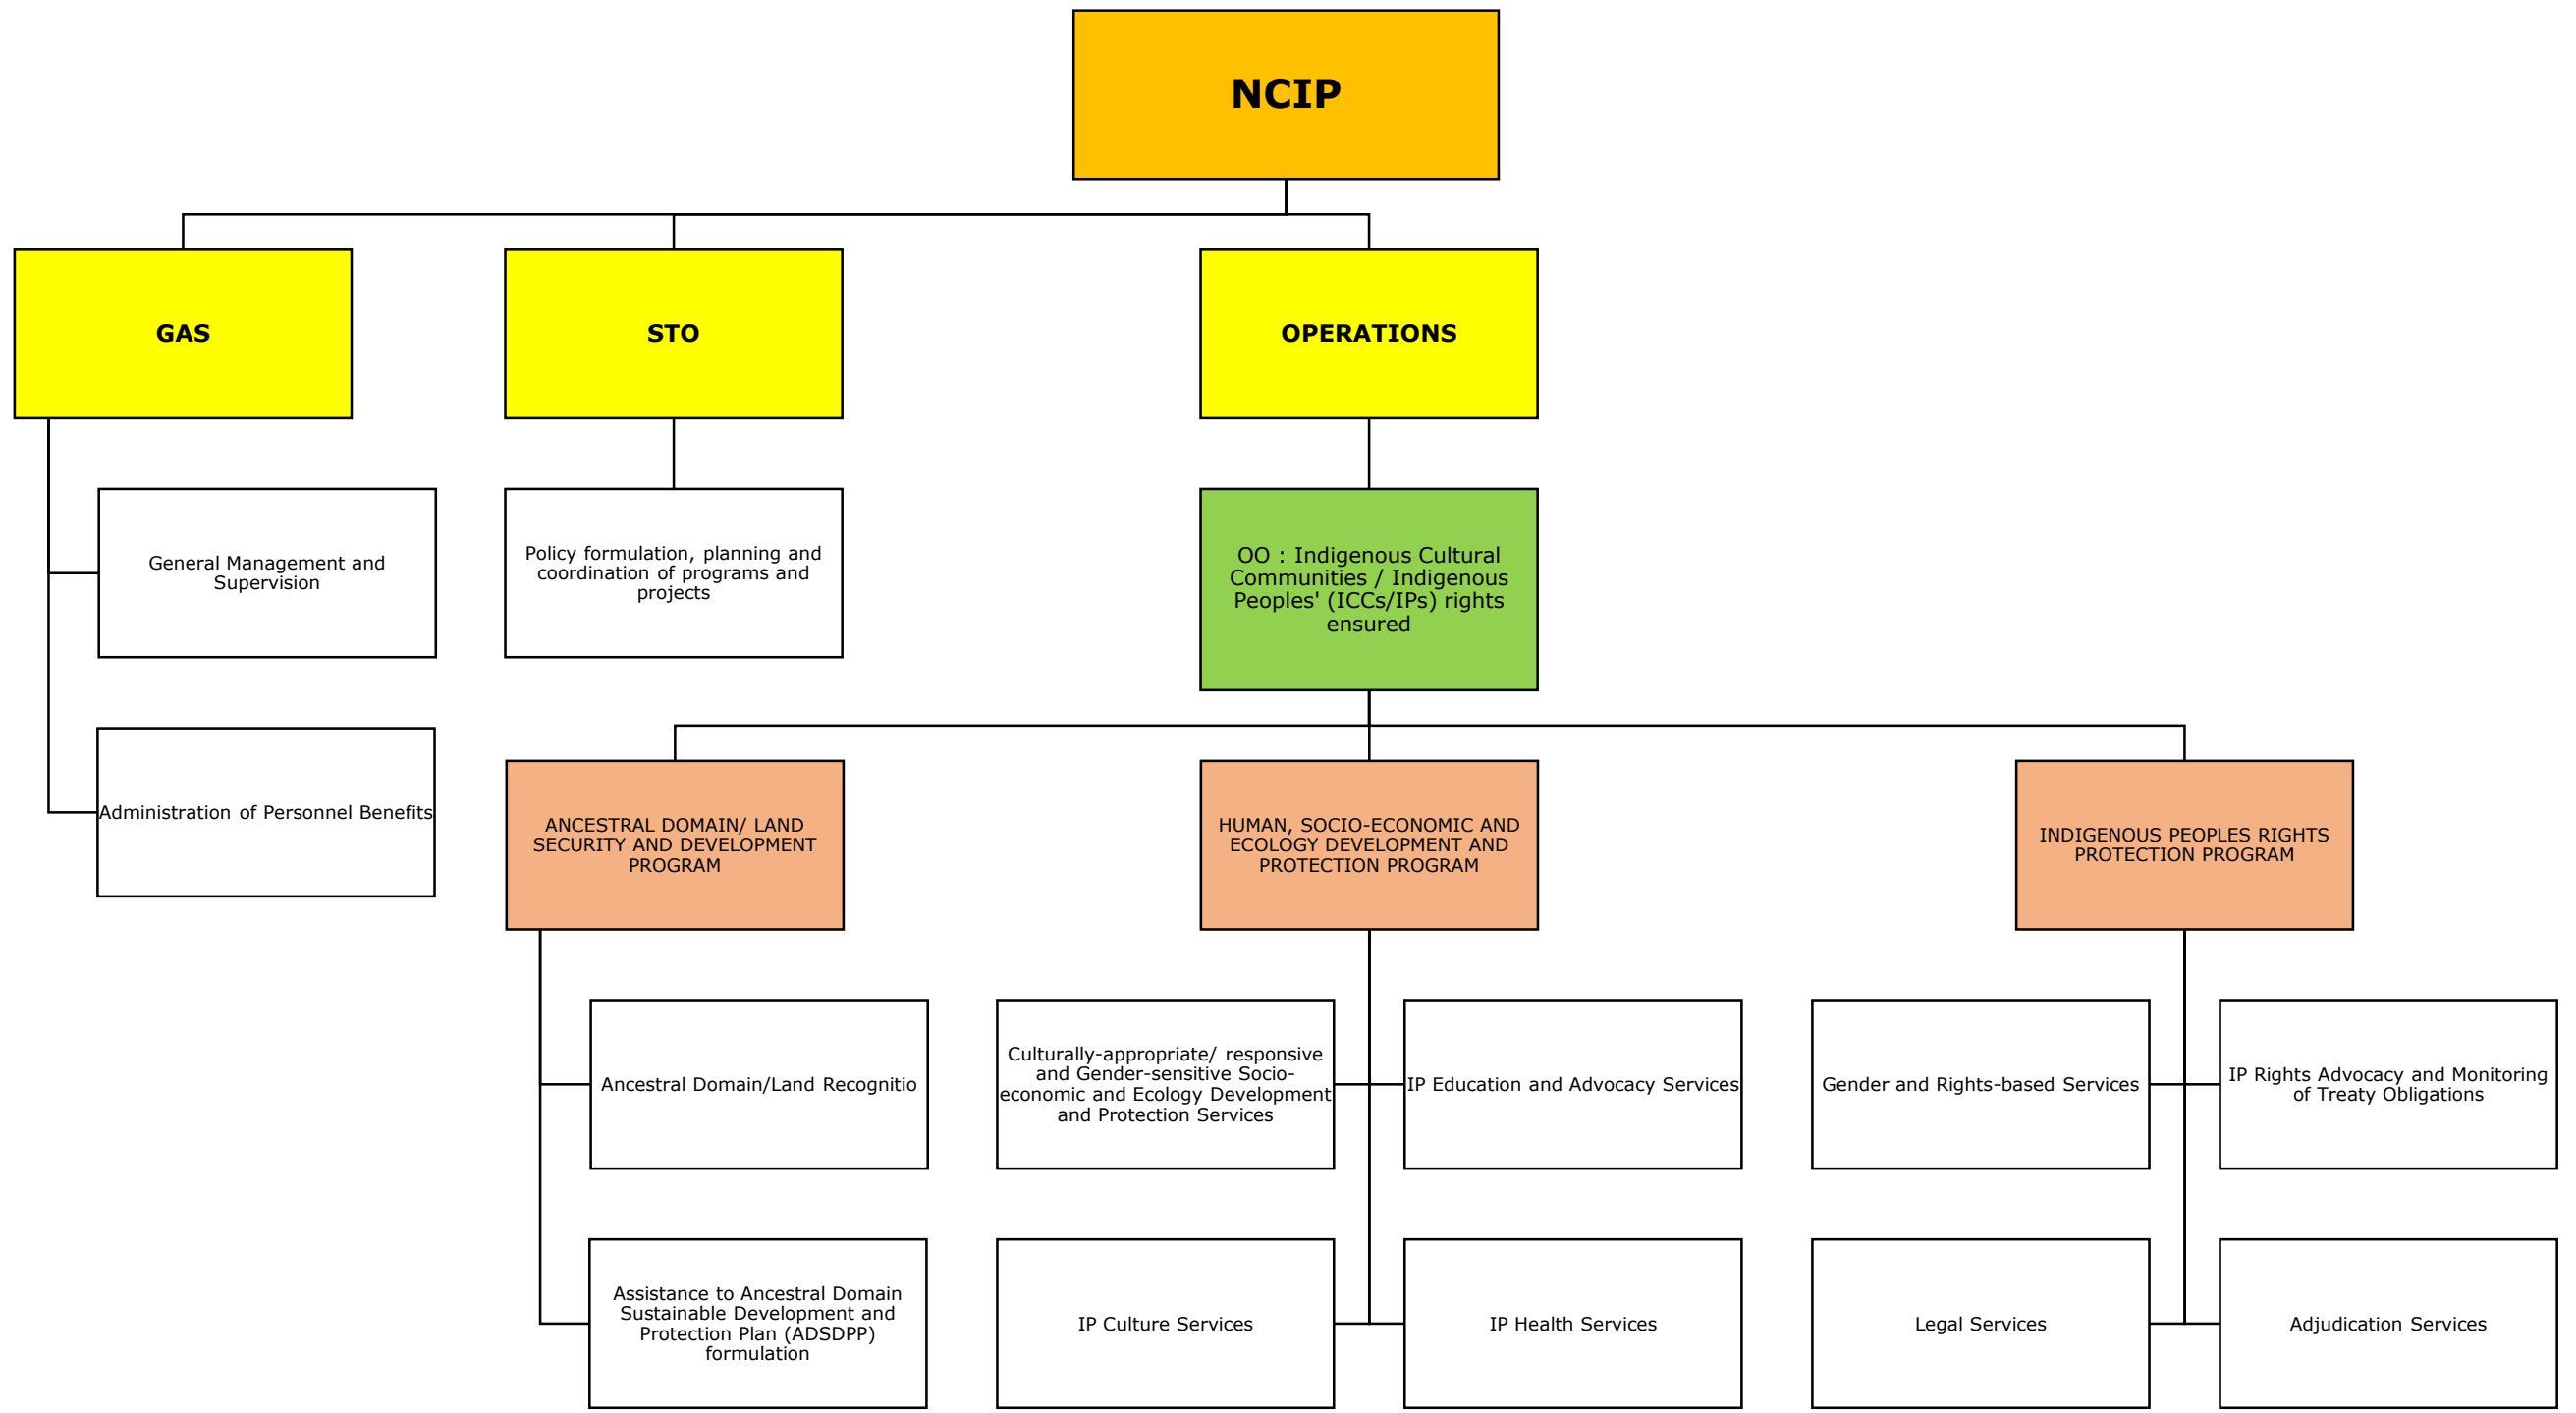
NCIP

GAS

STO

OPERATIONS

General Management and Supervision

Policy formulation, planning and coordination of programs and projects

OO : Indigenous Cultural Communities / Indigenous Peoples' (ICCs/IPs) rights ensured

Administration of Personnel Benefits

ANCESTRAL DOMAIN/ LAND SECURITY AND DEVELOPMENT PROGRAM

HUMAN, SOCIO-ECONOMIC AND ECOLOGY DEVELOPMENT AND PROTECTION PROGRAM

INDIGENOUS PEOPLES RIGHTS PROTECTION PROGRAM

Ancestral Domain/Land Recognitio

Culturally-appropriate/ responsive and Gender-sensitive Socio-economic and Ecology Development and Protection Services

IP Education and Advocacy Services

Gender and Rights-based Services

IP Rights Advocacy and Monitoring of Treaty Obligations

Assistance to Ancestral Domain Sustainable Development and Protection Plan (ADSDPP) formulation

IP Culture Services

IP Health Services

Legal Services

Adjudication Services